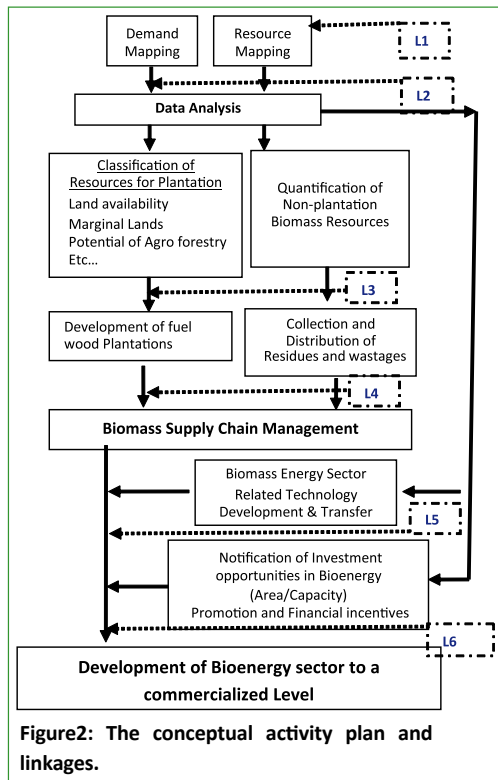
Demand Mapping

Resource Mapping

L1

L2

Data Analysis

Classification of Resources for Plantation
Land availability
Marginal Lands
Potential of Agro forestry
Etc...

Quantification of Non-plantation Biomass Resources

L3

Development of fuel wood Plantations

Collection and Distribution of Residues and wastages

L4

Biomass Supply Chain Management

Biomass Energy Sector
Related Technology
Development & Transfer

L5

Notification of Investment opportunities in Bioenergy (Area/Capacity)
Promotion and Financial incentives

L6

Development of Bioenergy sector to a commercialized Level

Figure2: The conceptual activity plan and linkages.